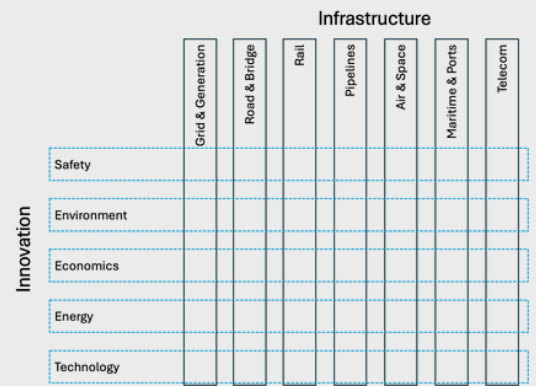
Infrastructure

| | Grid & Generation | Road & Bridge | Rail | Pipelines | Air & Space | Maritime & Ports | Telecom |
|---|---|---|---|---|---|---|---|
| Safety | | | | | | | |
| Environment | | | | | | | |
| Economics | | | | | | | |
| Energy | | | | | | | |
| Technology | | | | | | | |

Innovation